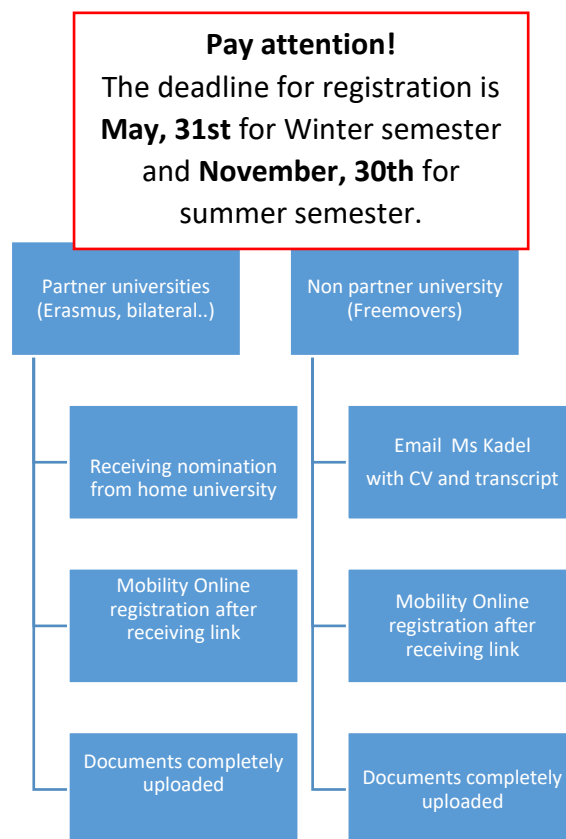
**Pay attention!**
The deadline for registration is **May, 31st** for Winter semester and **November, 30th** for summer semester.

Partner universities (Erasmus, bilateral..)

Receiving nomination from home university

Mobility Online registration after receiving link

Documents completely uploaded

Non partner university (Freemovers)

Email Ms Kadel with CV and transcript

Mobility Online registration after receiving link

Documents completely uploaded